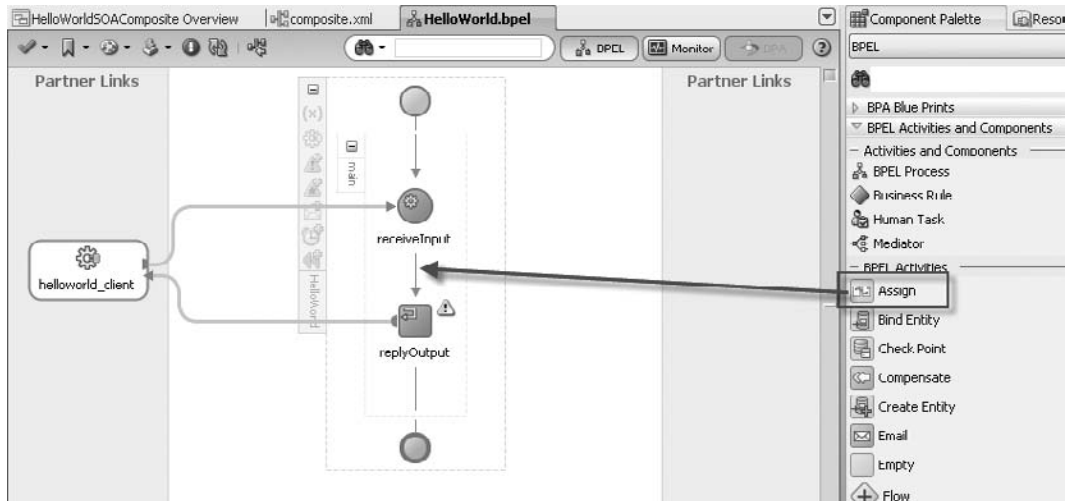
HelloWorldSOAComposite Overview | composite.xml | HelloWorld.bpel

Component Palette | Reso

BPEL

BPEL | Monitor | BPA

Partner Links

Partner Links

main

HelloWorld

receiveInput

replyOutput

helloworld_client

BPA Blue Prints
BPEL Activities and Components
Activities and Components
BPEL Process
Business Rule
Human Task
Mediator
BPEL Activities
Assign
Bind Entity
Check Point
Compensate
Create Entity
Email
Empty
Flow